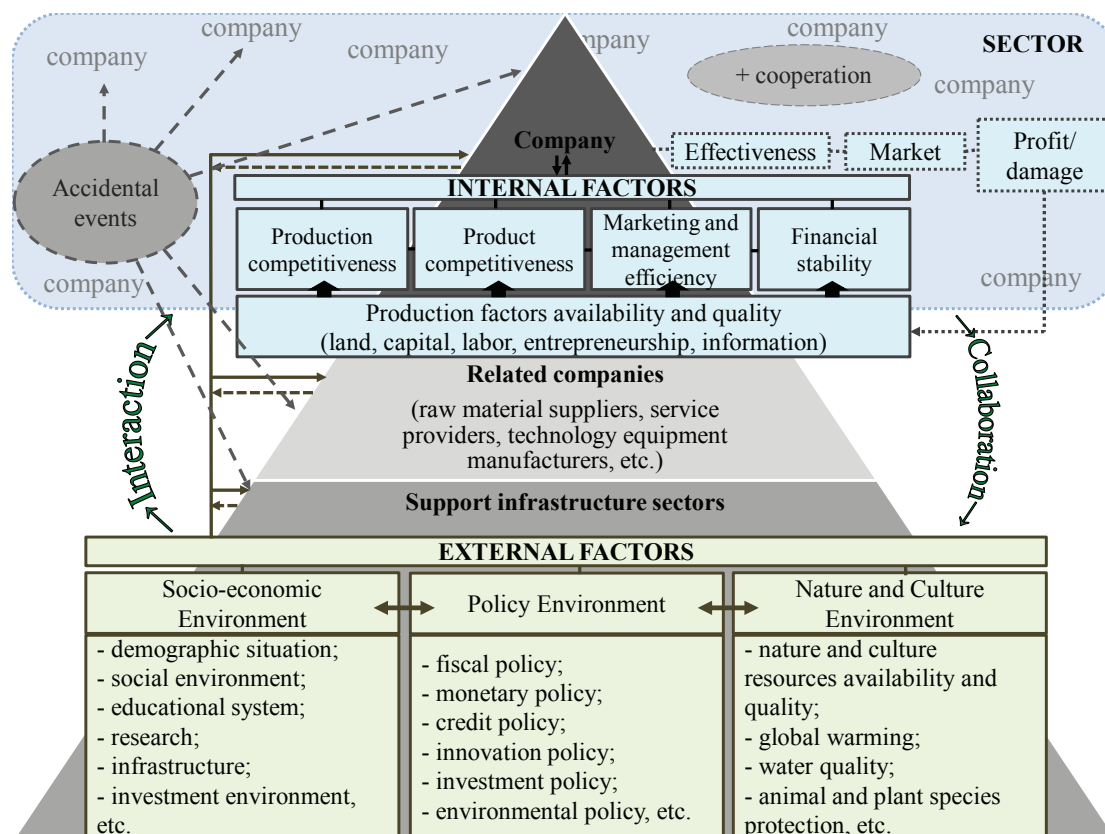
company

company

company

mpany

company

SECTOR

+ cooperation

company

Company

Effectiveness

Market

Profit/ damage

Accidental events

INTERNAL FACTORS

Production competitiveness

Product competitiveness

Marketing and management efficiency

Financial stability

company

company

Production factors availability and quality (land, capital, labor, entrepreneurship, information)

Interaction

Collaboration

Related companies

(raw material suppliers, service providers, technology equipment manufacturers, etc.)

Support infrastructure sectors

EXTERNAL FACTORS

Socio-economic Environment

Policy Environment

Nature and Culture Environment

- demographic situation;
- social environment;
- educational system;
- research;
- infrastructure;
- investment environment, etc.

- fiscal policy;
- monetary policy;
- credit policy;
- innovation policy;
- investment policy;
- environmental policy, etc.

- nature and culture resources availability and quality;
- global warming;
- water quality;
- animal and plant species protection, etc.